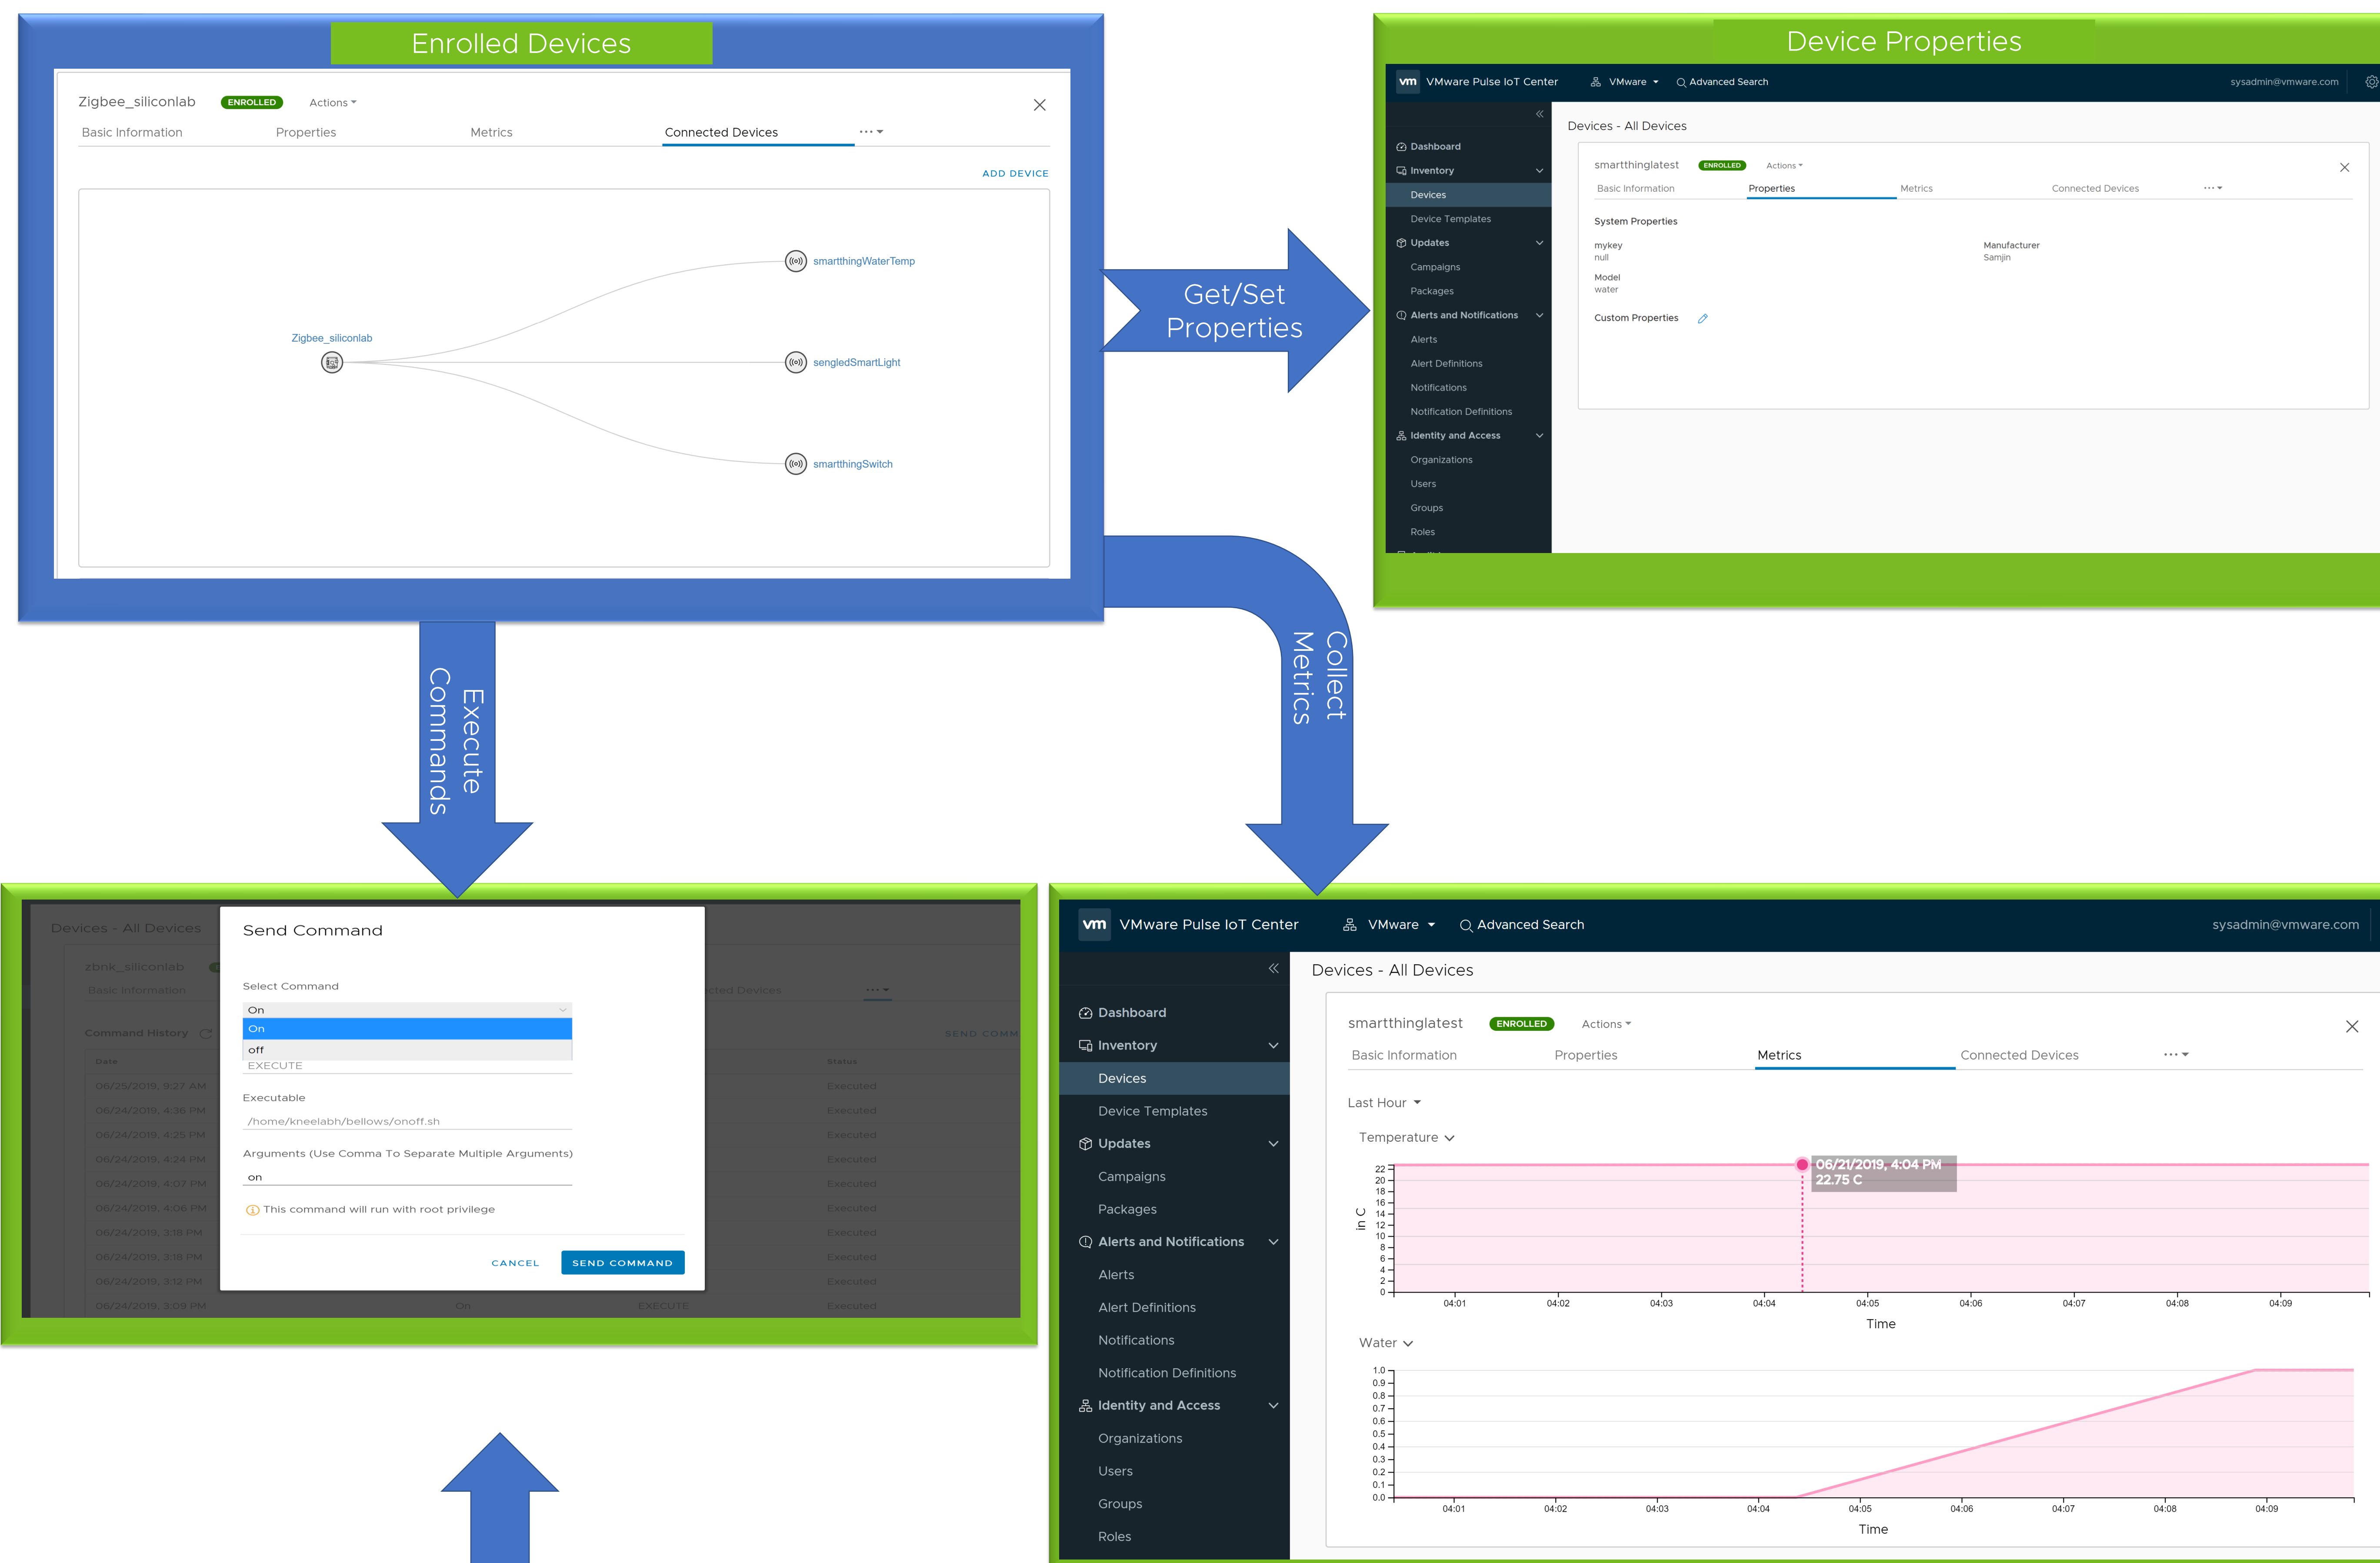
Enrolled Devices

Zigbee_siliconlab ENROLLED Actions

Basic Information Properties Metrics Connected Devices ⋯

ADD DEVICE

Zigbee_siliconlab

smartthingWaterTemp

sengledSmartLight

smartthingSwitch

Get/Set Properties

Device Properties

vm VMware Pulse IoT Center VMware Advanced Search sysadmin@vmware.com

Dashboard
Inventory
Devices
Device Templates
Updates
Campaigns
Packages
Alerts and Notifications
Alerts
Alert Definitions
Notifications
Notification Definitions
Identity and Access
Organizations
Users
Groups
Roles

Devices - All Devices

smartthinglatest ENROLLED Actions

Basic Information Properties Metrics Connected Devices ⋯

System Properties

mykey
null

Manufacturer
Samjin

Model
water

Custom Properties

Execute Commands

Collect Metrics

Devices - All Devices

zbnk_siliconlab

Basic Information

Command History

SEND COMM

Date

Status

06/25/2019, 9:27 AM Executed
06/24/2019, 4:36 PM Executed
06/24/2019, 4:25 PM Executed
06/24/2019, 4:24 PM Executed
06/24/2019, 4:07 PM Executed
06/24/2019, 4:06 PM Executed
06/24/2019, 3:18 PM Executed
06/24/2019, 3:18 PM Executed
06/24/2019, 3:12 PM Executed
06/24/2019, 3:09 PM On EXECUTE Executed

Send Command

Select Command

On

On

off

EXECUTE

Executable

/home/kneelabh/bellows/onoff.sh

Arguments (Use Comma To Separate Multiple Arguments)

on

This command will run with root privilege

CANCEL SEND COMMAND

vm VMware Pulse IoT Center VMware Advanced Search sysadmin@vmware.com

Dashboard
Inventory
Devices
Device Templates
Updates
Campaigns
Packages
Alerts and Notifications
Alerts
Alert Definitions
Notifications
Notification Definitions
Identity and Access
Organizations
Users
Groups
Roles

Devices - All Devices

smartthinglatest ENROLLED Actions

Basic Information Properties Metrics Connected Devices ⋯

Last Hour

Temperature

06/21/2019, 4:04 PM
22.75 C

in C

22 20 18 16 14 12 10 8 6 4 2 0

04:01 04:02 04:03 04:04 04:05 04:06 04:07 04:08 04:09

Time

Water

1.0 0.9 0.8 0.7 0.6 0.5 0.4 0.3 0.2 0.1 0.0

04:01 04:02 04:03 04:04 04:05 04:06 04:07 04:08 04:09

Time